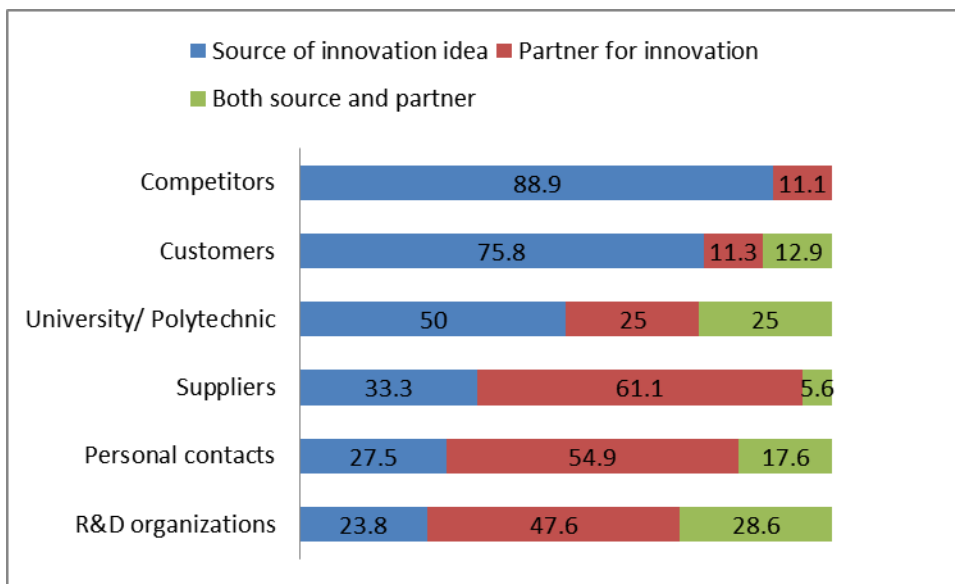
Source of innovation idea
Partner for innovation
Both source and partner

| | Source of innovation idea | Partner for innovation | Both source and partner |
|---|---|---|---|
| Competitors | 88.9 | 11.1 | |
| Customers | 75.8 | 11.3 | 12.9 |
| University/ Polytechnic | 50 | 25 | 25 |
| Suppliers | 33.3 | 61.1 | 5.6 |
| Personal contacts | 27.5 | 54.9 | 17.6 |
| R&D organizations | 23.8 | 47.6 | 28.6 |